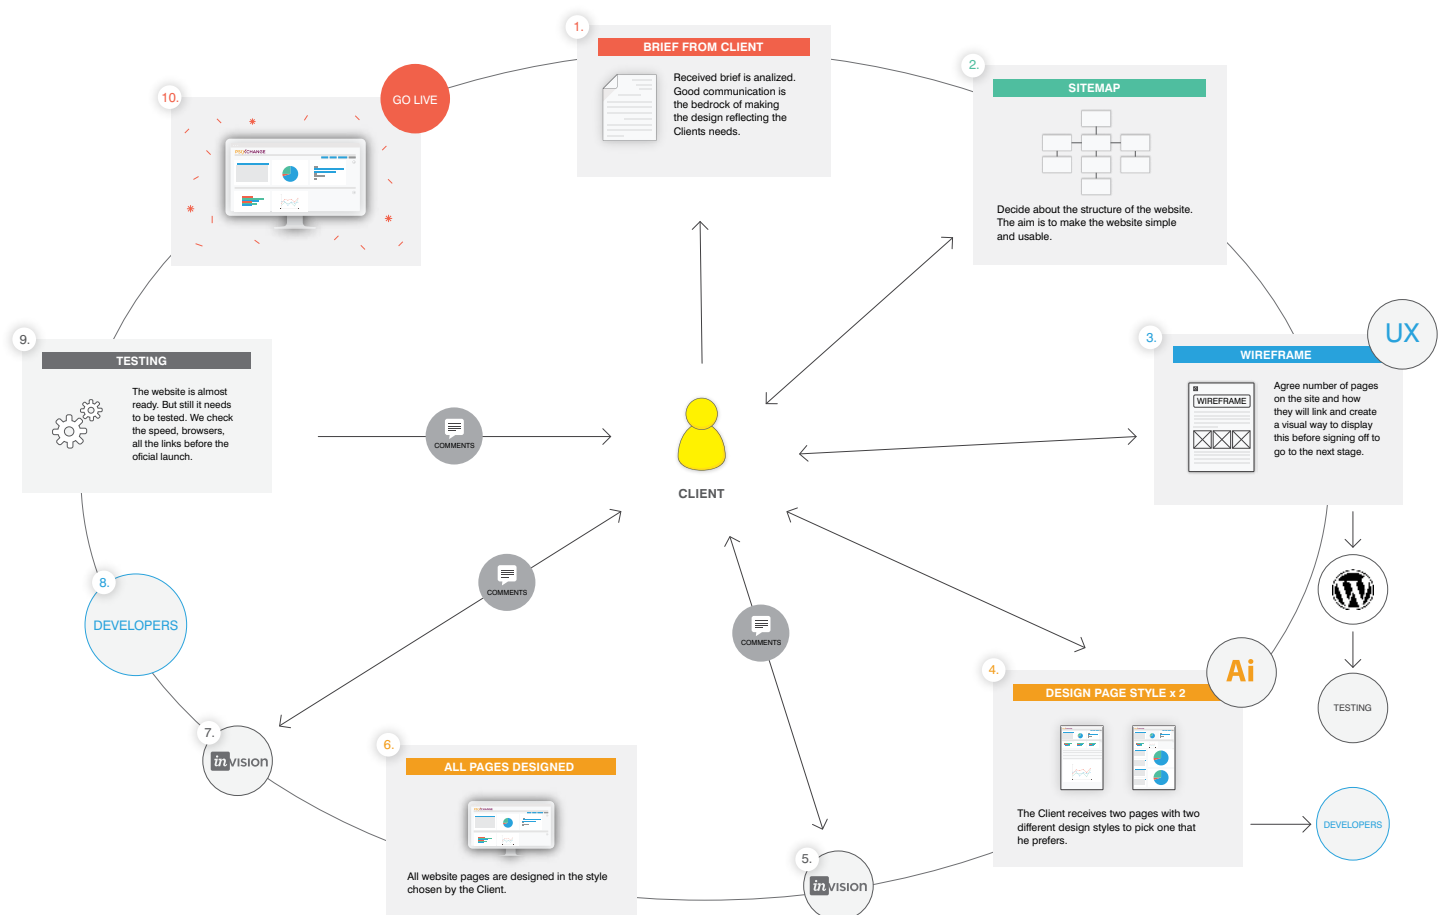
1.

BRIEF FROM CLIENT

Received brief is analized. Good communication is the bedrock of making the design reflecting the Clients needs.

2.

SITEMAP

Decide about the structure of the website. The aim is to make the website simple and usable.

3.

UX

WIREFRAME

WIREFRAME

Agree number of pages on the site and how they will link and create a visual way to display this before signing off to go to the next stage.

4.

Ai

DESIGN PAGE STYLE x 2

The Client receives two pages with two different design styles to pick one that he prefers.

TESTING

DEVELOPERS

5.

invision

6.

ALL PAGES DESIGNED

All website pages are designed in the style chosen by the Client.

7.

invision

8.

DEVELOPERS

9.

TESTING

The website is almost ready. But still it needs to be tested. We check the speed, browsers, all the links before the oficial launch.

10.

GO LIVE

CLIENT

COMMENTS

COMMENTS

COMMENTS